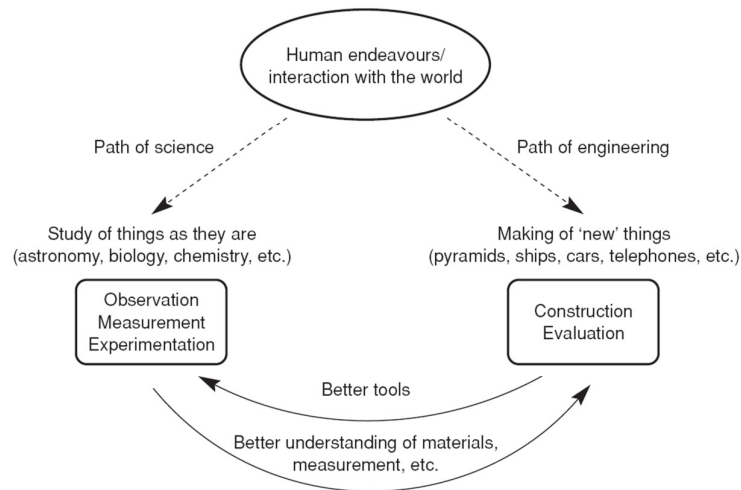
Human endeavours/ interaction with the world

Path of science

Path of engineering

Study of things as they are (astronomy, biology, chemistry, etc.)

Making of 'new' things (pyramids, ships, cars, telephones, etc.)

Observation
Measurement
Experimentation

Construction
Evaluation

Better tools

Better understanding of materials, measurement, etc.